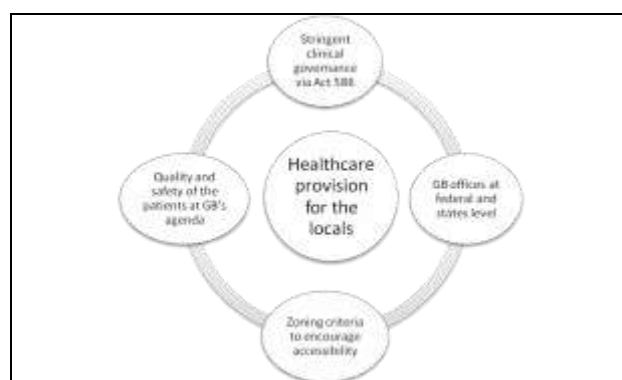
Stringent clinical governance via Act 586

Quality and safety of the patients at GB's agenda

Healthcare provision for the locals

GB offices at federal and states level

Zoning criteria to encourage accessibility